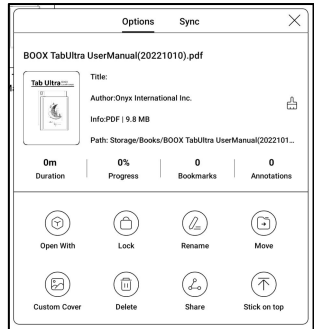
Options Sync

BOOX TabUltra UserManual(20221010).pdf

Tab Ultra

Title:

Author:Onyx International Inc.

Info:PDF | 9.8 MB

Path: Storage/Books/BOOX TabUltra UserManual(2022101...

0m
Duration

0%
Progress

0
Bookmarks

0
Annotations

Open With

Lock

Rename

Move

Custom Cover

Delete

Share

Stick on top